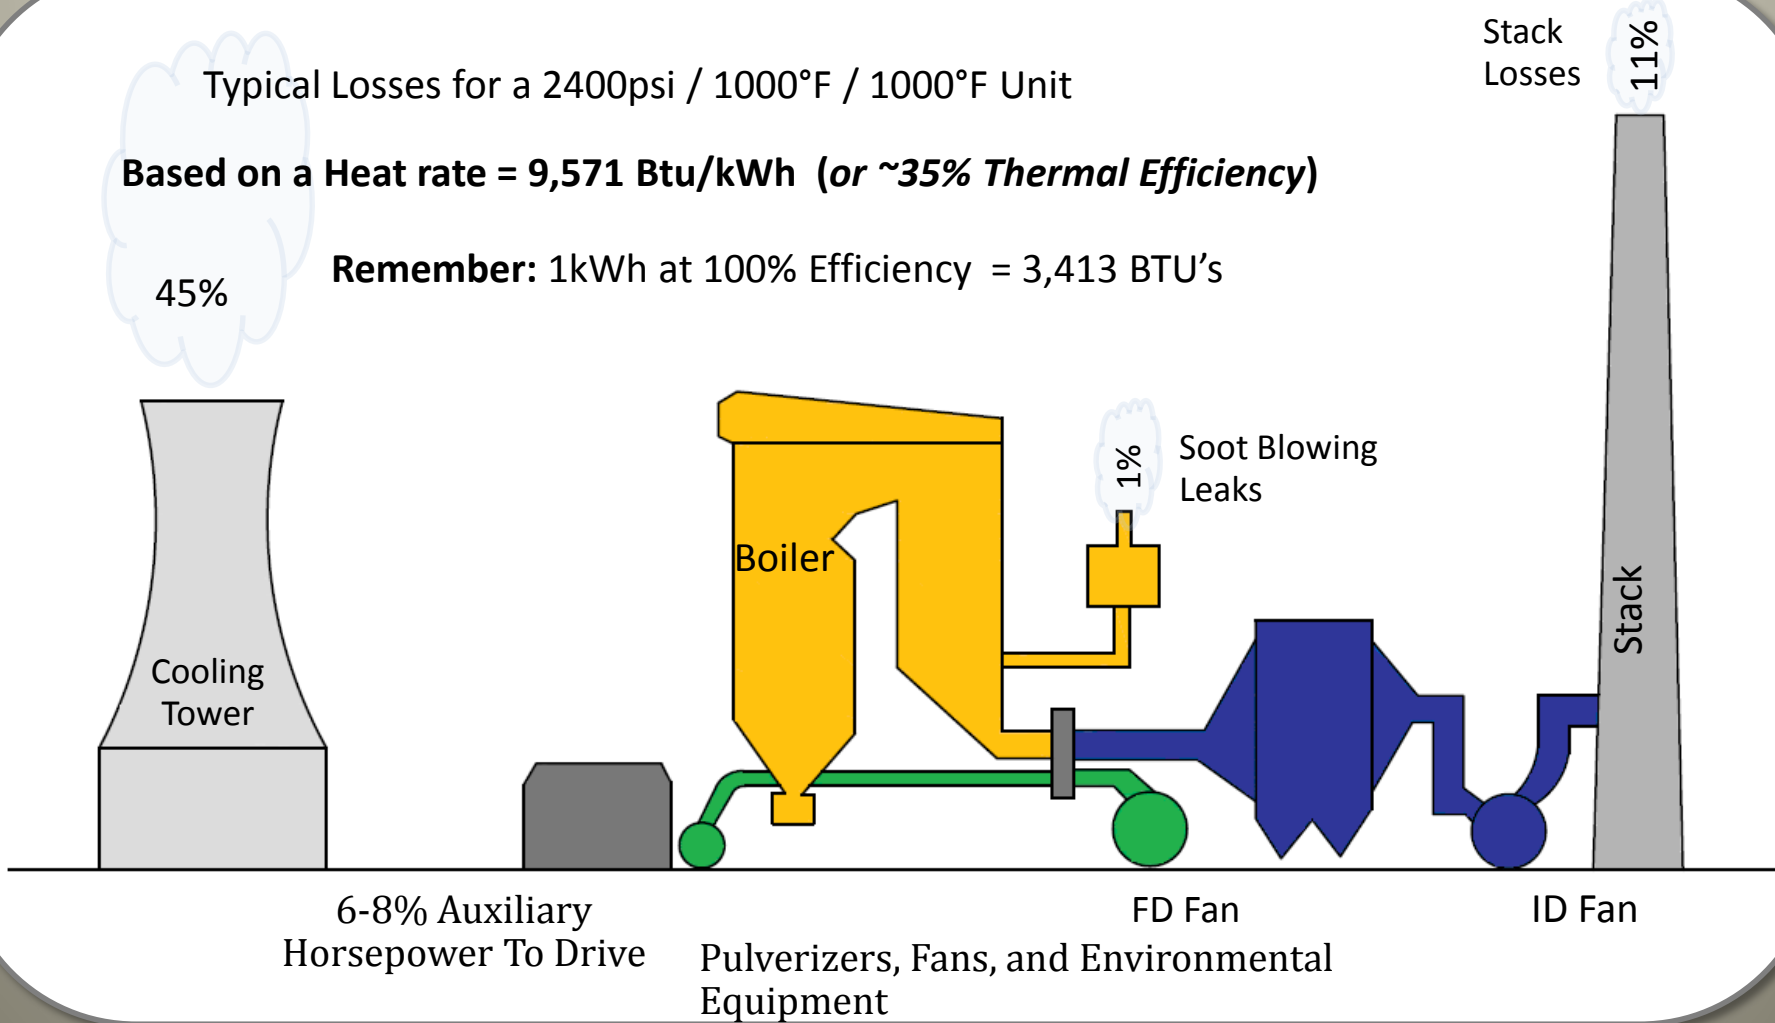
Typical Losses for a 2400psi / 1000°F / 1000°F Unit

Stack Losses

11%

**Based on a Heat rate = 9,571 Btu/kWh (*or ~35% Thermal Efficiency*)**

**Remember:** 1kWh at 100% Efficiency = 3,413 BTU's

45%

1%

Soot Blowing Leaks

Boiler

Stack

Cooling Tower

6-8% Auxiliary Horsepower To Drive

FD Fan

ID Fan

Pulverizers, Fans, and Environmental Equipment